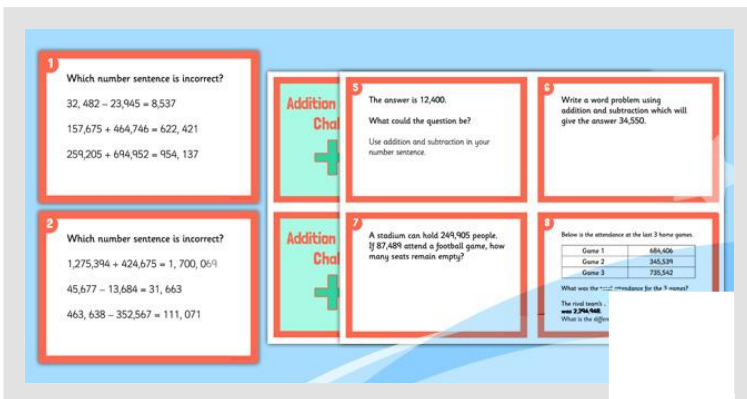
1

Which number sentence is incorrect?

32, 482 – 23,945 = 8,537

157,675 + 464,746 = 622, 421

259,205 + 694,952 = 954, 137

2

Which number sentence is incorrect?

1,275,394 + 424,675 = 1, 700, 069

45,677 – 13,684 = 31, 663

463, 638 – 352,567 = 111, 071

Addition
Chal

Addition
Chal

5

The answer is 12,400.

What could the question be?

Use addition and subtraction in your number sentence.

6

Write a word problem using addition and subtraction which will give the answer 34,550.

7

A stadium can hold 249,905 people. If 87,489 attend a football game, how many seats remain empty?

8

Below is the attendance at the last 3 home games.

| Game 1 | 684,406 |
|---|---|
| Game 2 | 345,539 |
| Game 3 | 735,542 |

What was the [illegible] attendance for the 3 games?

The rival team's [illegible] was 2,394,968. What is the diffe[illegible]